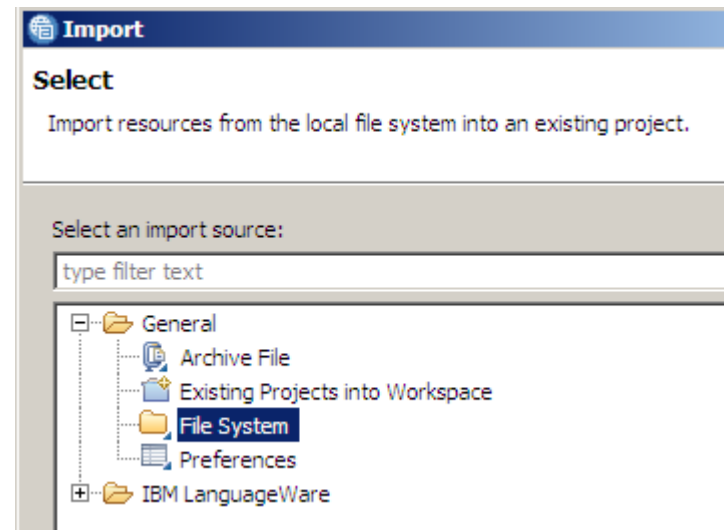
Import

Select

Import resources from the local file system into an existing project.

Select an import source:

type filter text

General
Archive File
Existing Projects into Workspace
File System
Preferences
IBM LanguageWare